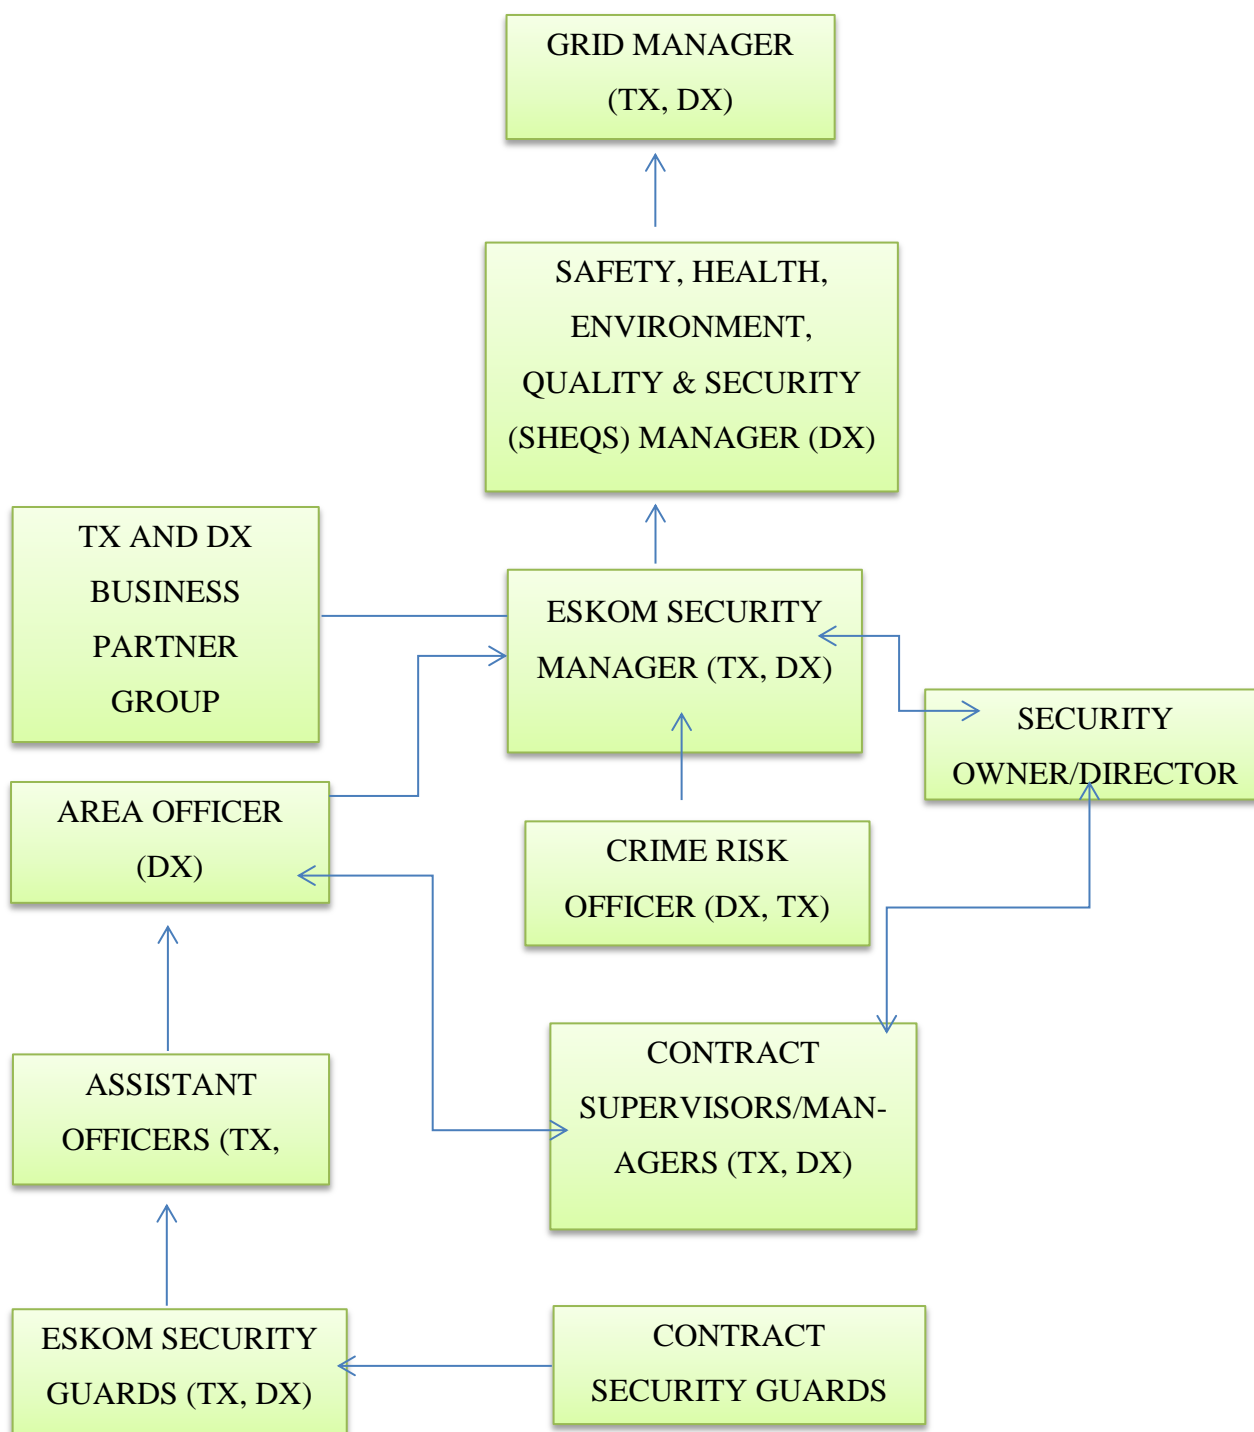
GRID MANAGER (TX, DX)

SAFETY, HEALTH, ENVIRONMENT, QUALITY & SECURITY (SHEQS) MANAGER (DX)

TX AND DX BUSINESS PARTNER GROUP

ESKOM SECURITY MANAGER (TX, DX)

SECURITY OWNER/DIRECTOR

AREA OFFICER (DX)

CRIME RISK OFFICER (DX, TX)

CONTRACT SUPERVISORS/MANAGERS (TX, DX)

ASSISTANT OFFICERS (TX,

ESKOM SECURITY GUARDS (TX, DX)

CONTRACT SECURITY GUARDS